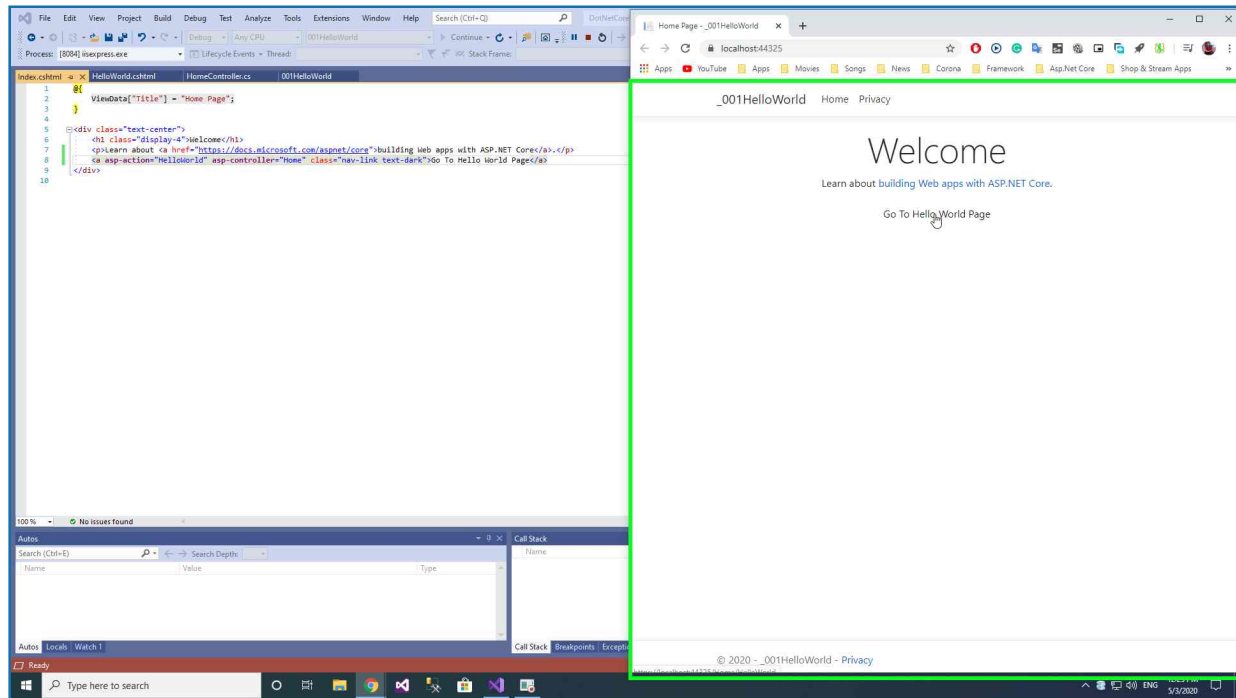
File Edit View Project Build Debug Test Analyze Tools Extensions Window Help Search (Ctrl+Q) DotNetCore

Debug Any CPU 001HelloWorld Continue

Process: [8084] iisexpress.exe Lifecycle Events Thread: Stack Frame:

Index.cshtml HelloWorld.cshtml HomeController.cs 001HelloWorld

1 @{
2 ViewData["Title"] = "Home Page";
3 }
4
5 <div class="text-center">
6 <h1 class="display-4">Welcome</h1>
7 <p>Learn about <a href="https://docs.microsoft.com/aspnet/core">building Web apps with ASP.NET Core</a>.</p>
8 <a asp-action="HelloWorld" asp-controller="Home" class="nav-link text-dark">Go To Hello World Page</a>
9 </div>
10

100 % No issues found

Autos
Search (Ctrl+E) Search Depth:
Name Value Type

Call Stack
Name

Autos Locals Watch 1
Call Stack Breakpoints Exceptio

Ready

Home Page - _001HelloWorld ×
localhost:44325
Apps YouTube Apps Movies Songs News Corona Framework Asp.Net Core Shop & Stream Apps

_001HelloWorld Home Privacy

Welcome

Learn about building Web apps with ASP.NET Core.

Go To Hello World Page

© 2020 - _001HelloWorld - Privacy

Type here to search

ENG 5/3/2020